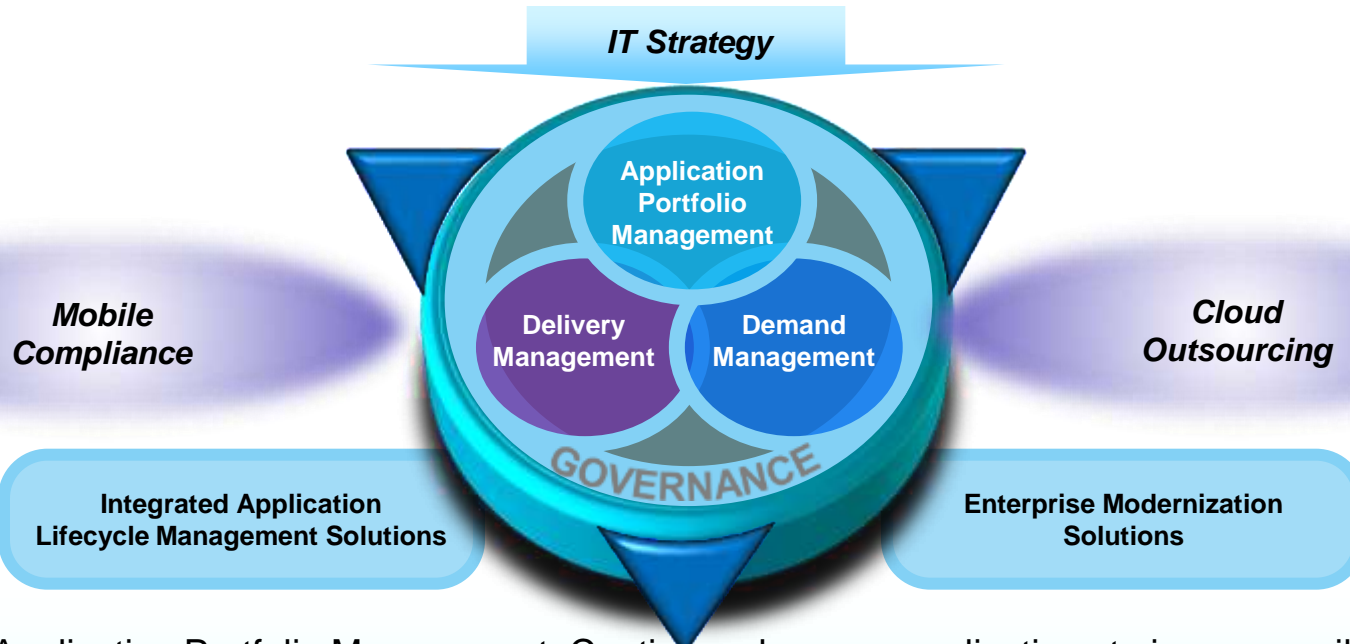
IT Strategy

Application Portfolio Management

Delivery Management

Demand Management

GOVERNANCE

Mobile Compliance

Cloud Outsourcing

Integrated Application Lifecycle Management Solutions

Enterprise Modernization Solutions

Application Portfolio Management: Continuously manage application strategies, recon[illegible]